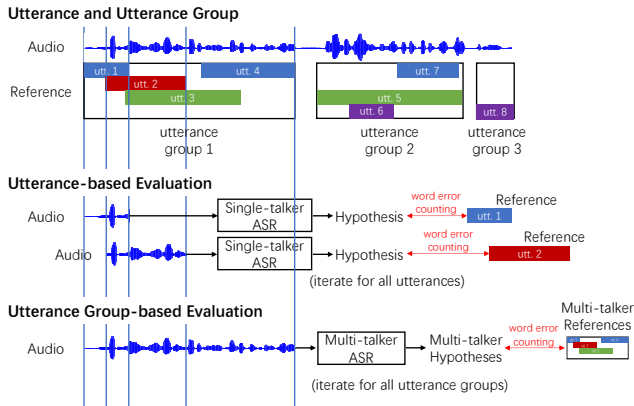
Utterance and Utterance Group

Audio

Reference

utt. 1

utt. 2

utt. 3

utt. 4

utt. 7

utt. 5

utt. 6

utt. 8

utterance group 1

utterance group 2

utterance group 3

Utterance-based Evaluation

Audio

Single-talker ASR

Hypothesis

word error counting

Reference

utt. 1

Audio

Single-talker ASR

Hypothesis

word error counting

Reference

utt. 2

(iterate for all utterances)

Utterance Group-based Evaluation

Audio

Multi-talker ASR

Multi-talker Hypotheses

word error counting

Multi-talker References

(iterate for all utterance groups)